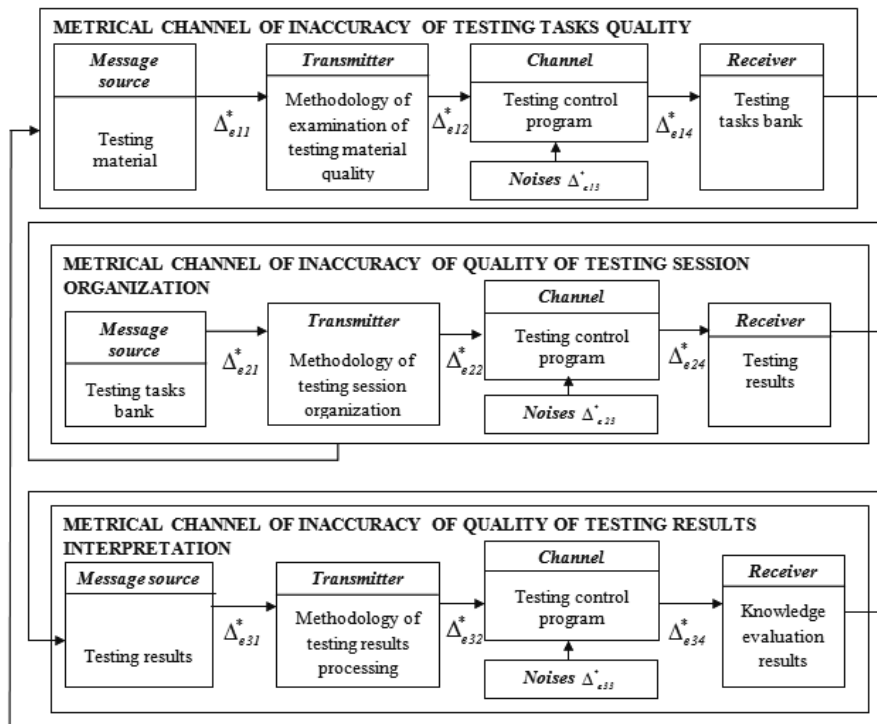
METRICAL CHANNEL OF INACCURACY OF TESTING TASKS QUALITY

Message source

Testing material

$\Delta^*_{e11}$

Transmitter

Methodology of examination of testing material quality

$\Delta^*_{e12}$

Channel

Testing control program

Noises $\Delta^*_{e13}$

$\Delta^*_{e14}$

Receiver

Testing tasks bank

METRICAL CHANNEL OF INACCURACY OF QUALITY OF TESTING SESSION ORGANIZATION

Message source

Testing tasks bank

$\Delta^*_{e21}$

Transmitter

Methodology of testing session organization

$\Delta^*_{e22}$

Channel

Testing control program

Noises $\Delta^*_{e23}$

$\Delta^*_{e24}$

Receiver

Testing results

METRICAL CHANNEL OF INACCURACY OF QUALITY OF TESTING RESULTS INTERPRETATION

Message source

Testing results

$\Delta^*_{e31}$

Transmitter

Methodology of testing results processing

$\Delta^*_{e32}$

Channel

Testing control program

Noises $\Delta^*_{e33}$

$\Delta^*_{e34}$

Receiver

Knowledge evaluation results